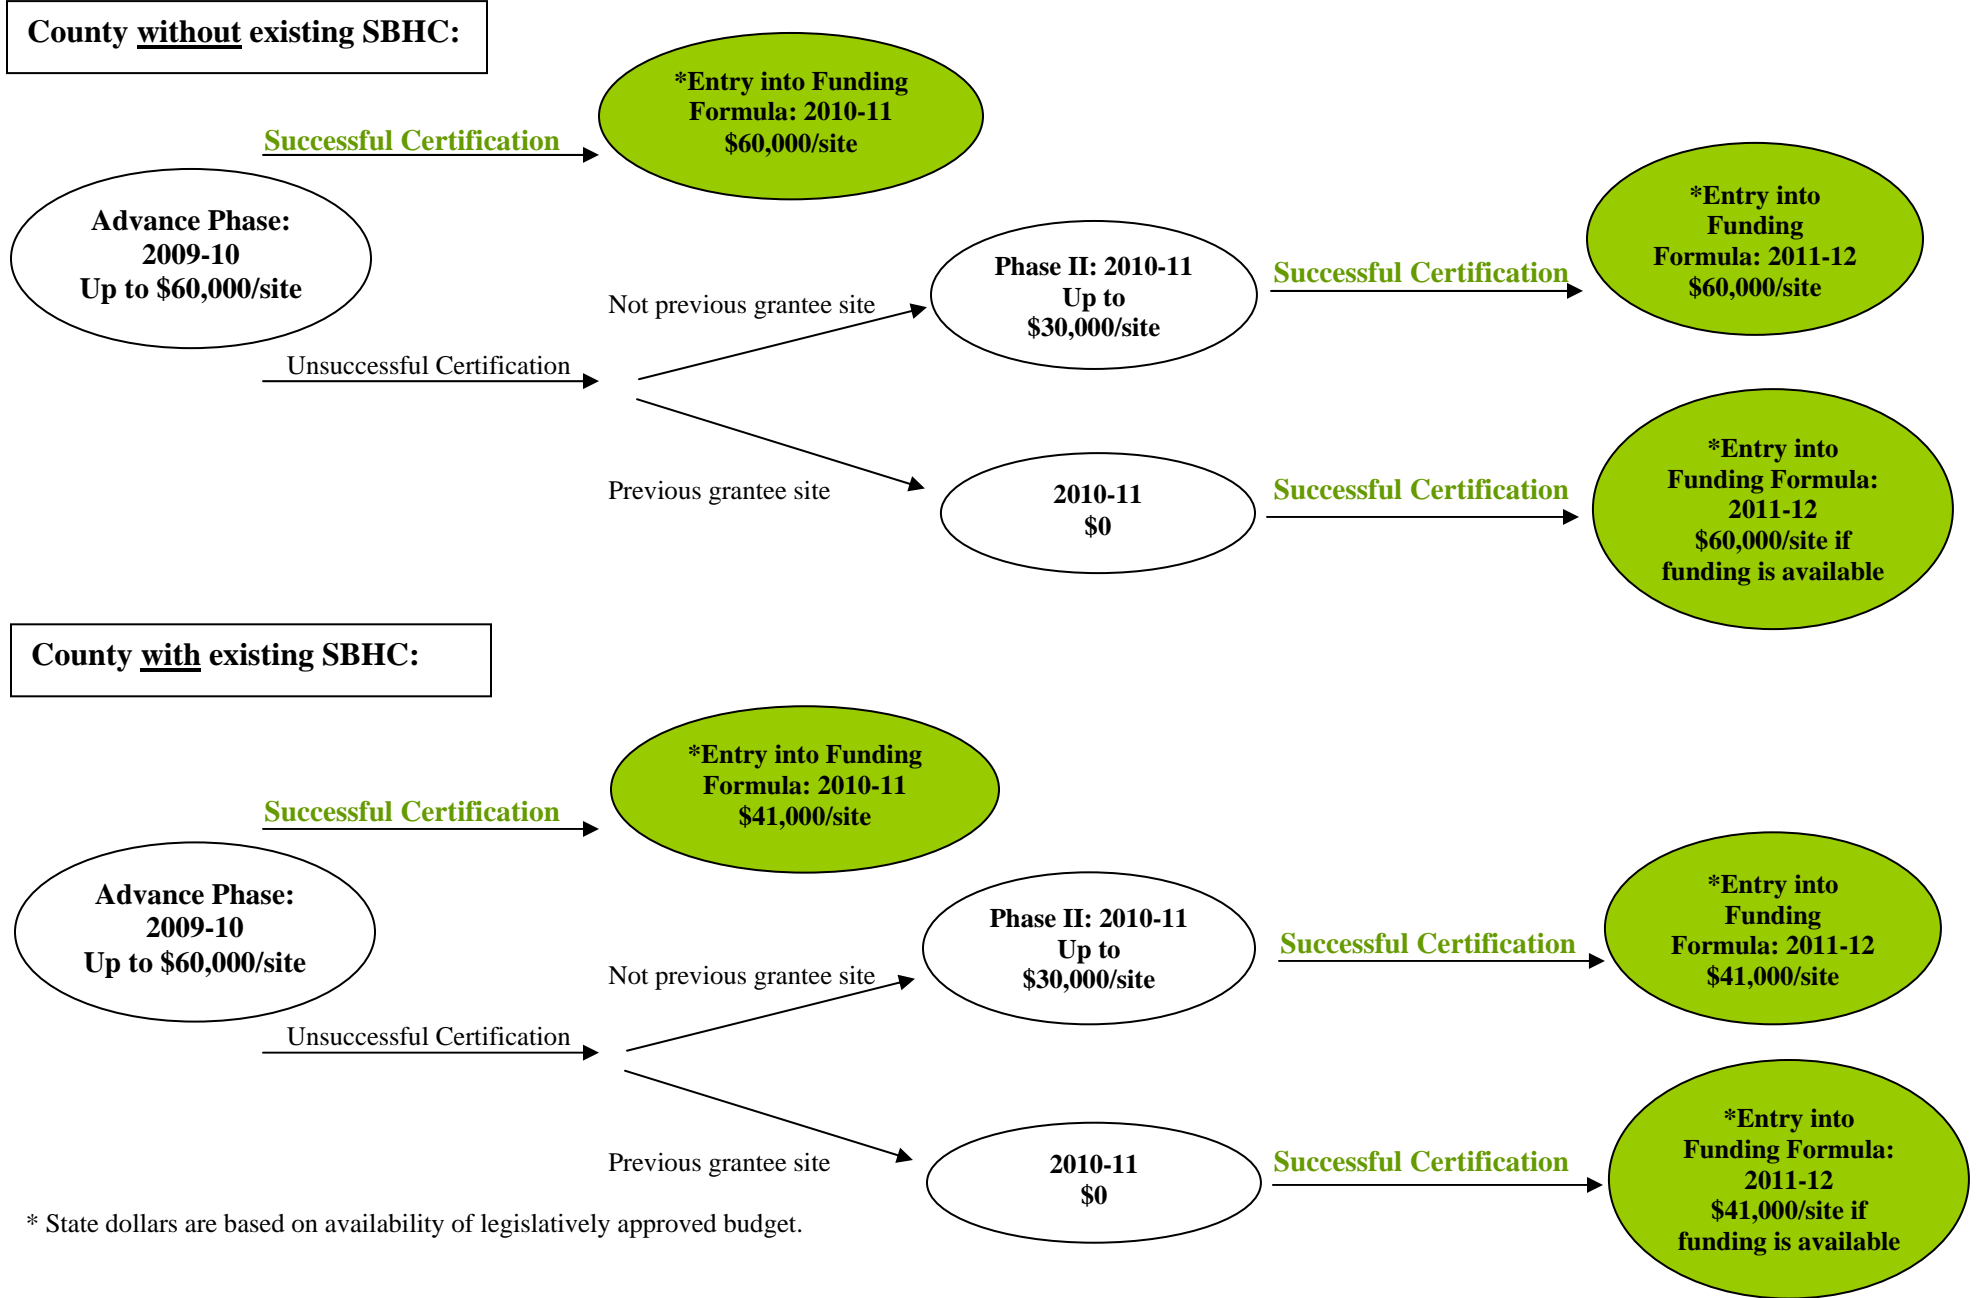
County without existing SBHC:

Successful Certification

*Entry into Funding Formula: 2010-11 $60,000/site

Advance Phase: 2009-10 Up to $60,000/site

Not previous grantee site

Phase II: 2010-11 Up to $30,000/site

Successful Certification

*Entry into Funding Formula: 2011-12 $60,000/site

Unsuccessful Certification

Previous grantee site

2010-11 $0

Successful Certification

*Entry into Funding Formula: 2011-12 $60,000/site if funding is available

County with existing SBHC:

Successful Certification

*Entry into Funding Formula: 2010-11 $41,000/site

Advance Phase: 2009-10 Up to $60,000/site

Not previous grantee site

Phase II: 2010-11 Up to $30,000/site

Successful Certification

*Entry into Funding Formula: 2011-12 $41,000/site

Unsuccessful Certification

Previous grantee site

2010-11 $0

Successful Certification

*Entry into Funding Formula: 2011-12 $41,000/site if funding is available

* State dollars are based on availability of legislatively approved budget.